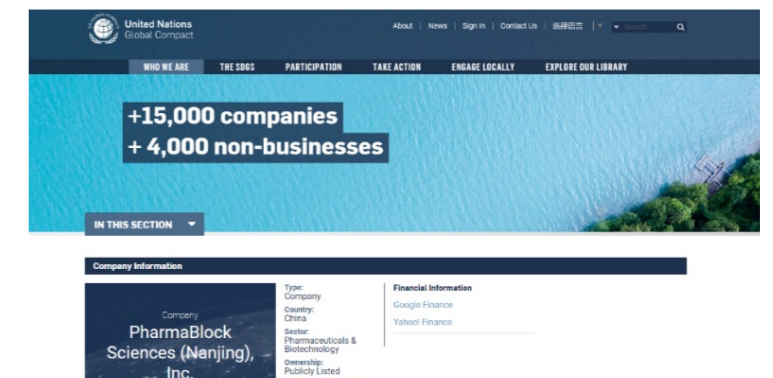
United Nations
Global Compact

About | News | Sign In | Contact Us | 选择语言 | Search

WHO WE ARE THE SDGS PARTICIPATION TAKE ACTION ENGAGE LOCALLY EXPLORE OUR LIBRARY

+15,000 companies
+ 4,000 non-businesses

IN THIS SECTION

Company Information

Company
PharmaBlock Sciences (Nanjing), Inc.

Type:
Company
Country:
China
Sector:
Pharmaceuticals & Biotechnology
Ownership:
Publicly Listed

Financial Information
Google Finance
Yahoo! Finance